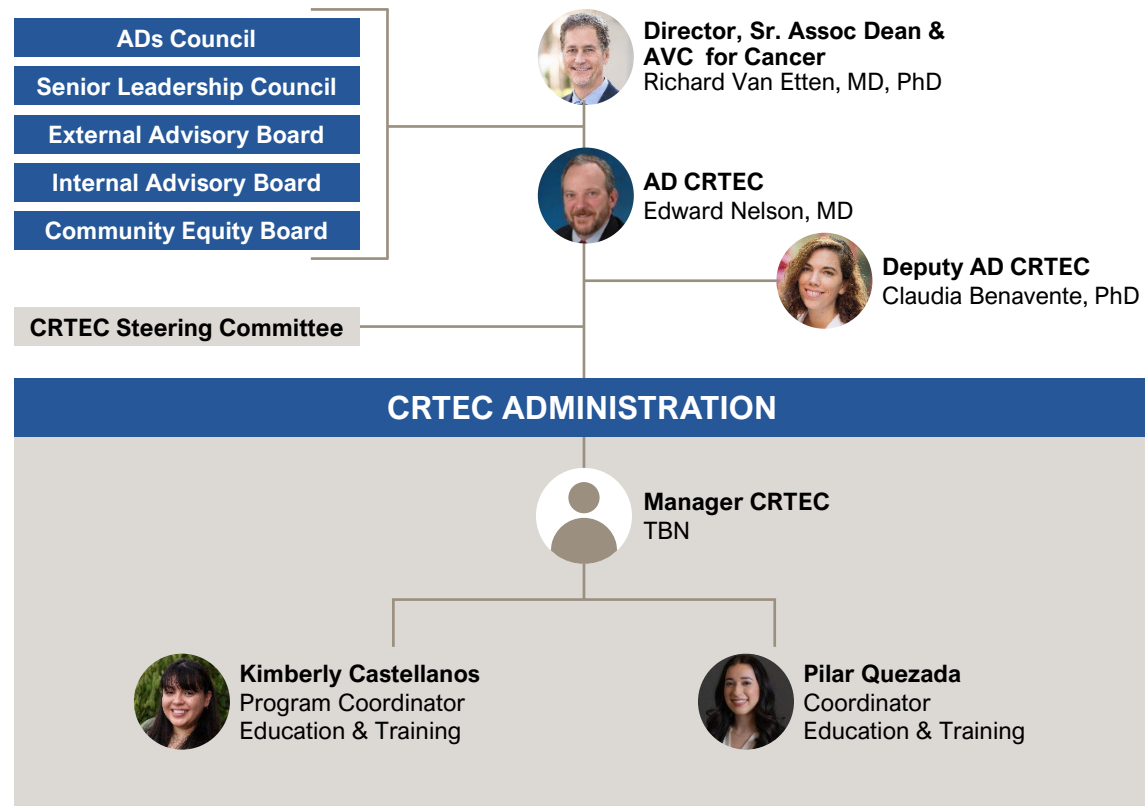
ADs Council

Senior Leadership Council

External Advisory Board

Internal Advisory Board

Community Equity Board

Director, Sr. Assoc Dean & AVC for Cancer
Richard Van Etten, MD, PhD

AD CRTEC
Edward Nelson, MD

Deputy AD CRTEC
Claudia Benavente, PhD

CRTEC Steering Committee

CRTEC ADMINISTRATION

Manager CRTEC
TBN

Kimberly Castellanos
Program Coordinator
Education & Training

Pilar Quezada
Coordinator
Education & Training